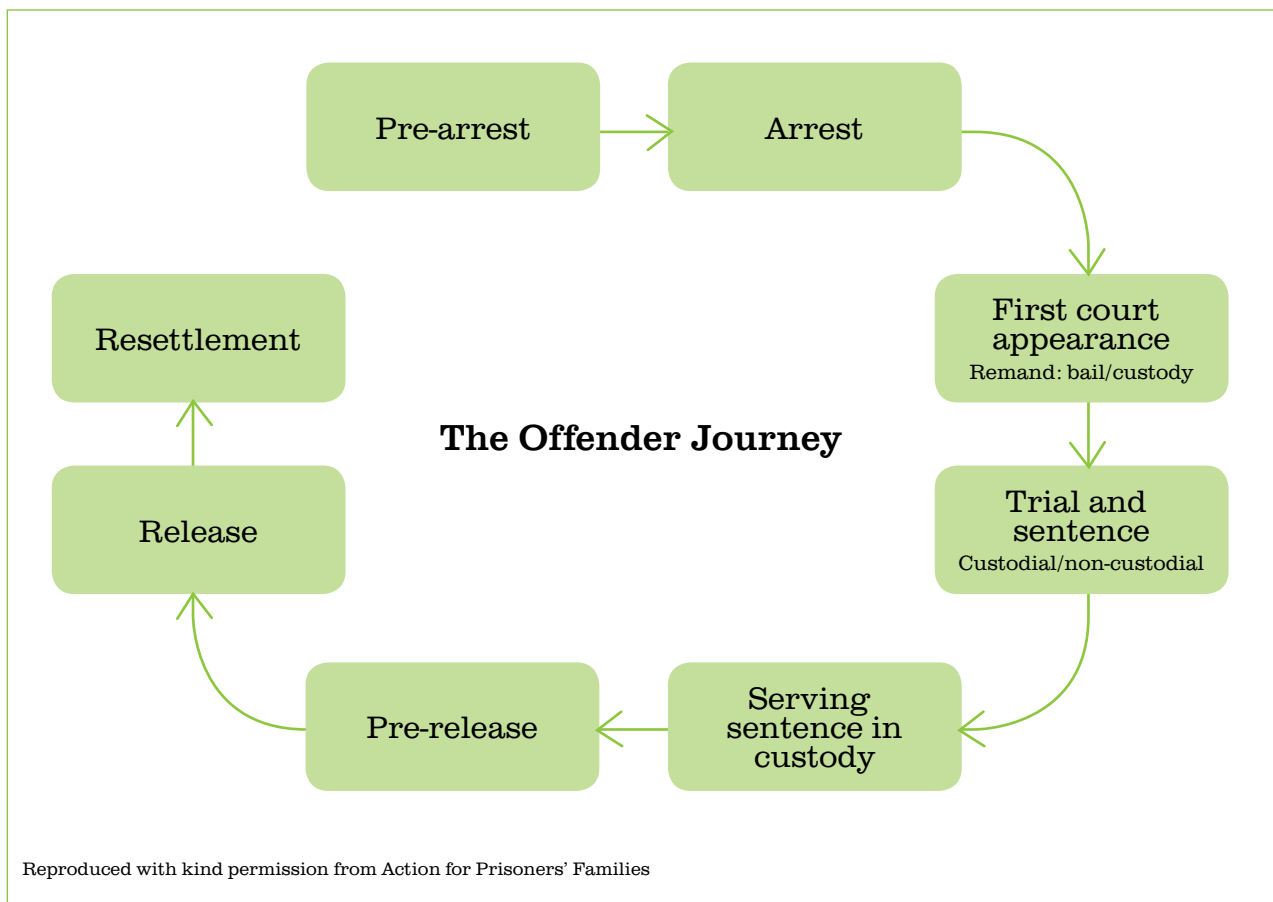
Pre-arrest

Arrest

First court appearance
Remand: bail/custody

Trial and sentence
Custodial/non-custodial

Serving sentence in custody

Pre-release

Release

Resettlement

The Offender Journey

Reproduced with kind permission from Action for Prisoners' Families